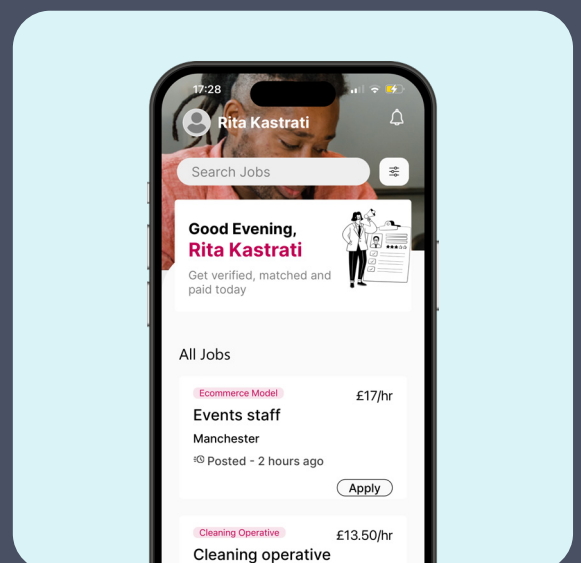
17:28

Rita Kastrati

Search Jobs

Good Evening,
Rita Kastrati

Get verified, matched and paid today

All Jobs

Ecommerce Model

£17/hr

Events staff

Manchester

Posted - 2 hours ago

Apply

Cleaning Operative

£13.50/hr

Cleaning operative